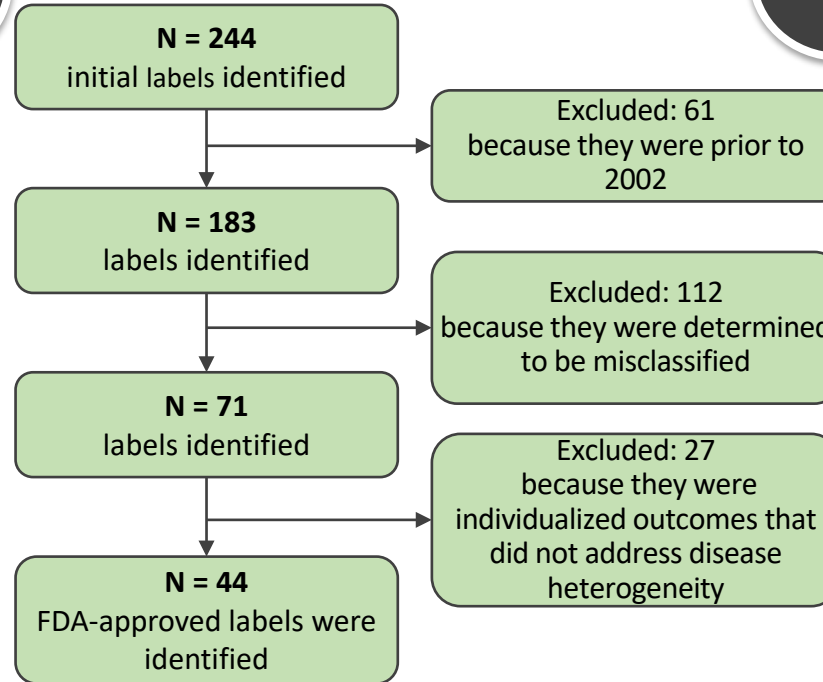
N = 244
initial labels identified

Excluded: 61
because they were prior to 2002

N = 183
labels identified

Excluded: 112
because they were determined to be misclassified

N = 71
labels identified

Excluded: 27
because they were individualized outcomes that did not address disease heterogeneity

N = 44
FDA-approved labels were identified